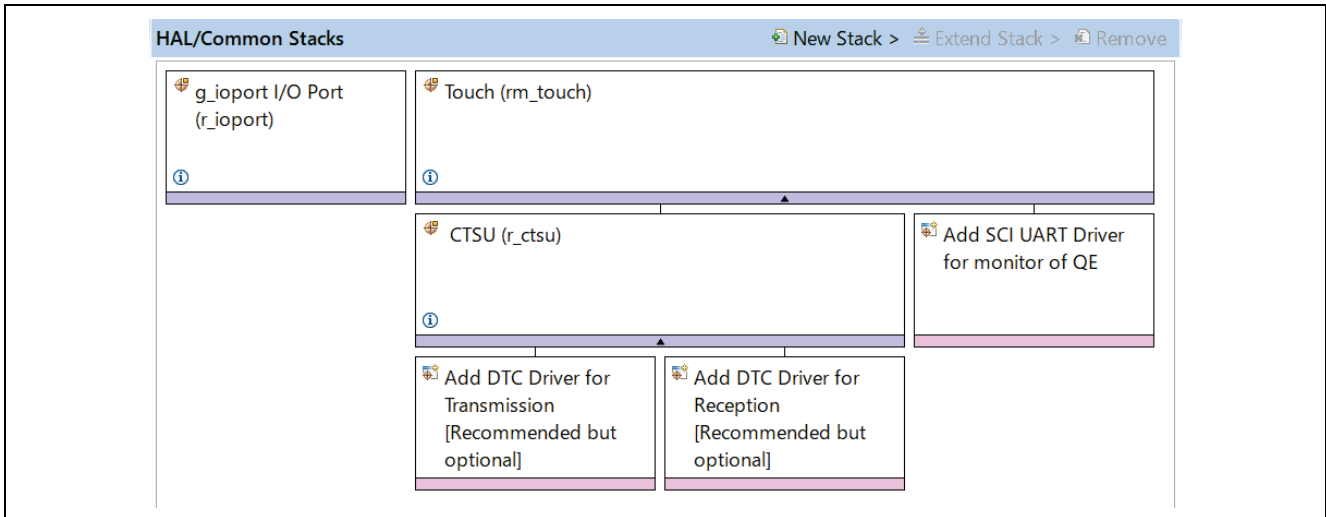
HAL/Common Stacks

New Stack > Extend Stack > Remove

g_ioport I/O Port (r_ioport)

Touch (rm_touch)

CTSU (r_ctsu)

Add SCI UART Driver for monitor of QE

Add DTC Driver for Transmission [Recommended but optional]

Add DTC Driver for Reception [Recommended but optional]